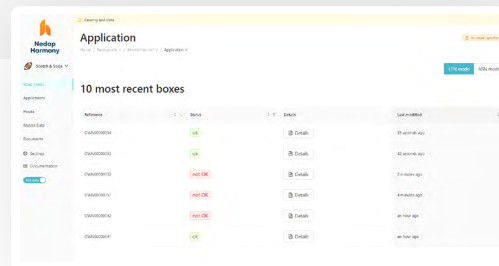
Viewing test data

Nedap Harmony

Smith & Sons

Application

Home | Backpoints | Window name | Application

Read Events

Applications

Hooks

Master Data

Documents

Settings

Documentation

EPC mode

ASN mode

10 most recent boxes

| Reference | Status | Details | Last modified |
|---|---|---|---|
| EWA000000034 | ok | Details | 55 seconds ago |
| EWA000000033 | ok | Details | 60 seconds ago |
| EWA000000032 | not OK | Details | 2 minutes ago |
| EWA000000031 | not OK | Details | 4 minutes ago |
| EWA000000042 | not OK | Details | an hour ago |
| EWA000000041 | ok | Details | an hour ago |